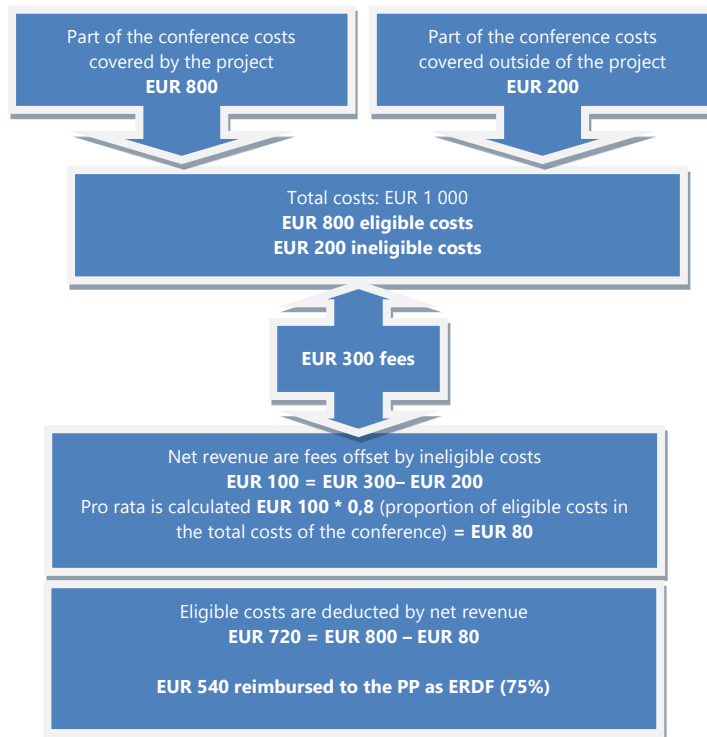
Part of the conference costs covered by the project
**EUR 800**

Part of the conference costs covered outside of the project
**EUR 200**

Total costs: EUR 1 000
**EUR 800 eligible costs**
**EUR 200 ineligible costs**

**EUR 300 fees**

Net revenue are fees offset by ineligible costs
**EUR 100 = EUR 300– EUR 200**
Pro rata is calculated **EUR 100 * 0,8** (proportion of eligible costs in the total costs of the conference) **= EUR 80**

Eligible costs are deducted by net revenue
**EUR 720 = EUR 800 – EUR 80**

**EUR 540 reimbursed to the PP as ERDF (75%)**